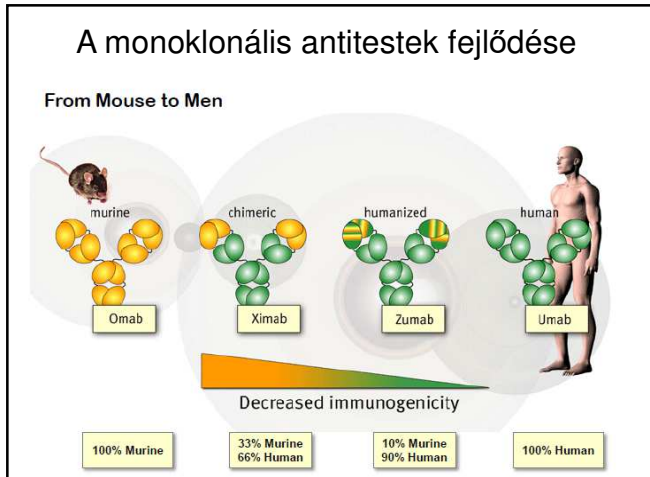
A monoklonális antitestek fejlődése

From Mouse to Men

murine

chimeric

humanized

human

Omab

Ximab

Zumab

Umab

Decreased immunogenicity

100% Murine

33% Murine
66% Human

10% Murine
90% Human

100% Human